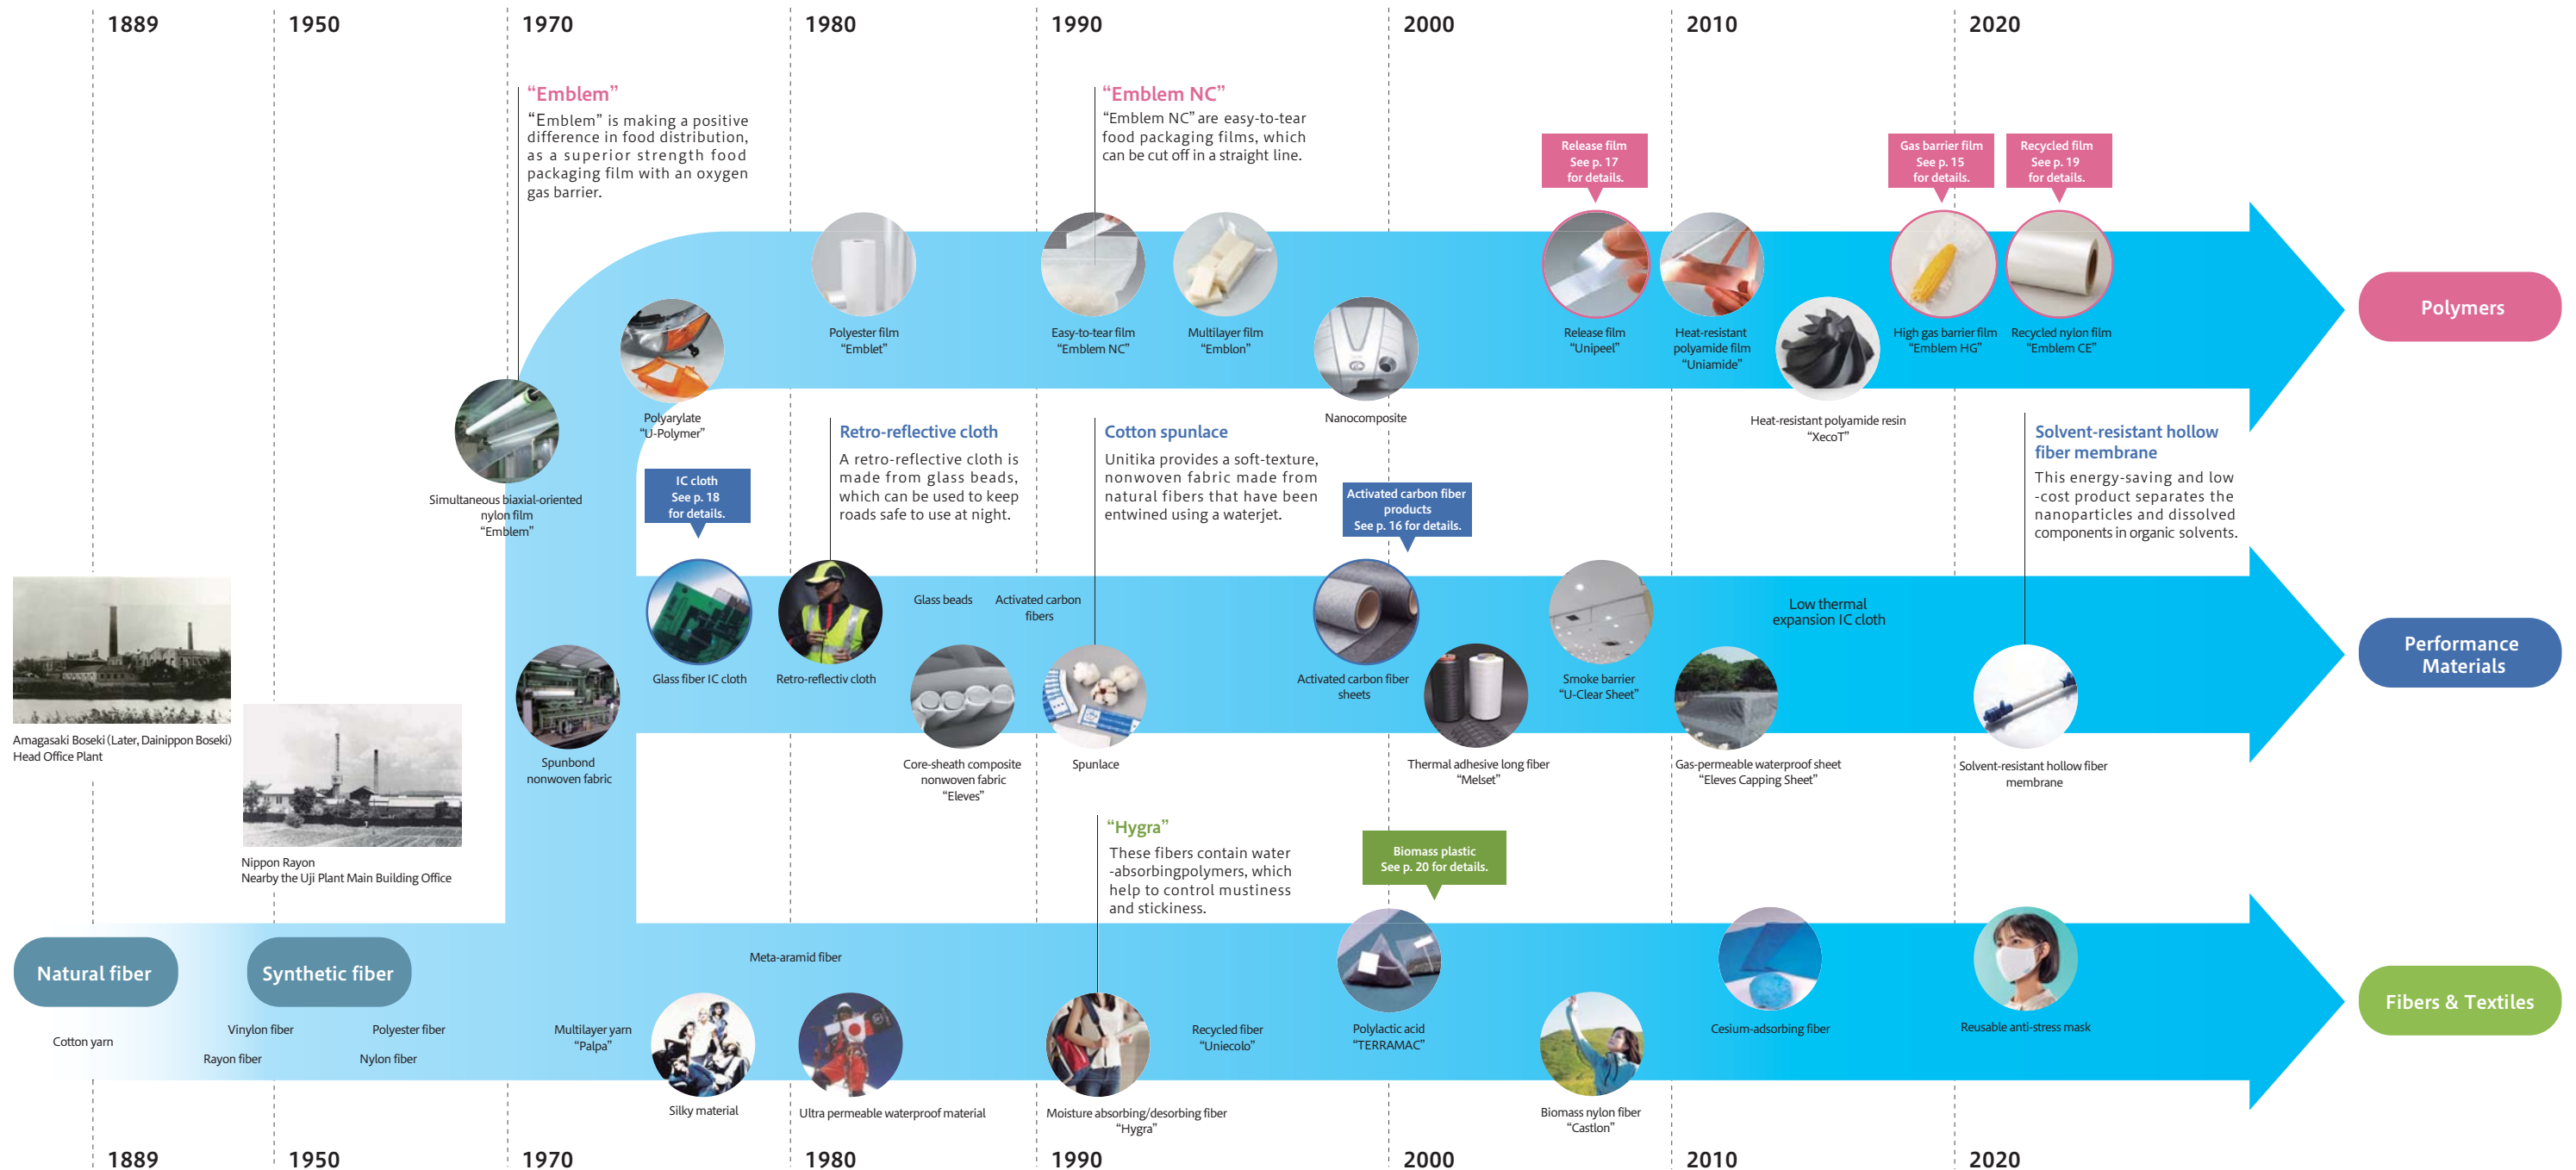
1889 1950 1970 1980 1990 2000 2010 2020

“Emblem”
“Emblem” is making a positive difference in food distribution, as a superior strength food packaging film with an oxygen gas barrier.

“Emblem NC”
“Emblem NC” are easy-to-tear food packaging films, which can be cut off in a straight line.

Release film
See p. 17
for details.

Gas barrier film
See p. 15
for details.

Recycled film
See p. 19
for details.

Polyester film
“Emblet”

Easy-to-tear film
“Emblem NC”

Multilayer film
“Emblon”

Release film
“Unipeel”

Heat-resistant polyamide film
“Uniamide”

High gas barrier film
“Emblem HG”

Recycled nylon film
“Emblem CE”

Polymers

Polyarylate
“U-Polymer”

Nanocomposite

Heat-resistant polyamide resin
“XecoT”

Simultaneous biaxial-oriented nylon film
“Emblem”

Retro-reflective cloth
A retro-reflective cloth is made from glass beads, which can be used to keep roads safe to use at night.

Cotton spunlace
Unitika provides a soft-texture, nonwoven fabric made from natural fibers that have been entwined using a waterjet.

Solvent-resistant hollow fiber membrane
This energy-saving and low-cost product separates the nanoparticles and dissolved components in organic solvents.

IC cloth
See p. 18
for details.

Activated carbon fiber products
See p. 16 for details.

Glass beads

Activated carbon fibers

Low thermal expansion IC cloth

Performance Materials

Glass fiber IC cloth

Retro-reflectiv cloth

Activated carbon fiber sheets

Smoke barrier
“U-Clear Sheet”

Amagasaki Boseki (Later, Dainippon Boseki)
Head Office Plant

Spunbond nonwoven fabric

Core-sheath composite nonwoven fabric
“Eleves”

Spunlace

Thermal adhesive long fiber
“Melset”

Gas-permeable waterproof sheet
“Eleves Capping Sheet”

Solvent-resistant hollow fiber membrane

Nippon Rayon
Nearby the Uji Plant Main Building Office

“Hygra”
These fibers contain water-absorbingpolymers, which help to control mustiness and stickiness.

Biomass plastic
See p. 20 for details.

Natural fiber

Synthetic fiber

Meta-aramid fiber

Fibers & Textiles

Cotton yarn

Vinylon fiber

Rayon fiber

Polyester fiber

Nylon fiber

Multilayer yarn
“Palpa”

Recycled fiber
“Uniecolo”

Polylactic acid
“TERRAMAC”

Cesium-adsorbing fiber

Reusable anti-stress mask

Silky material

Ultra permeable waterproof material

Moisture absorbing/desorbing fiber
“Hygra”

Biomass nylon fiber
“Castlon”

1889 1950 1970 1980 1990 2000 2010 2020